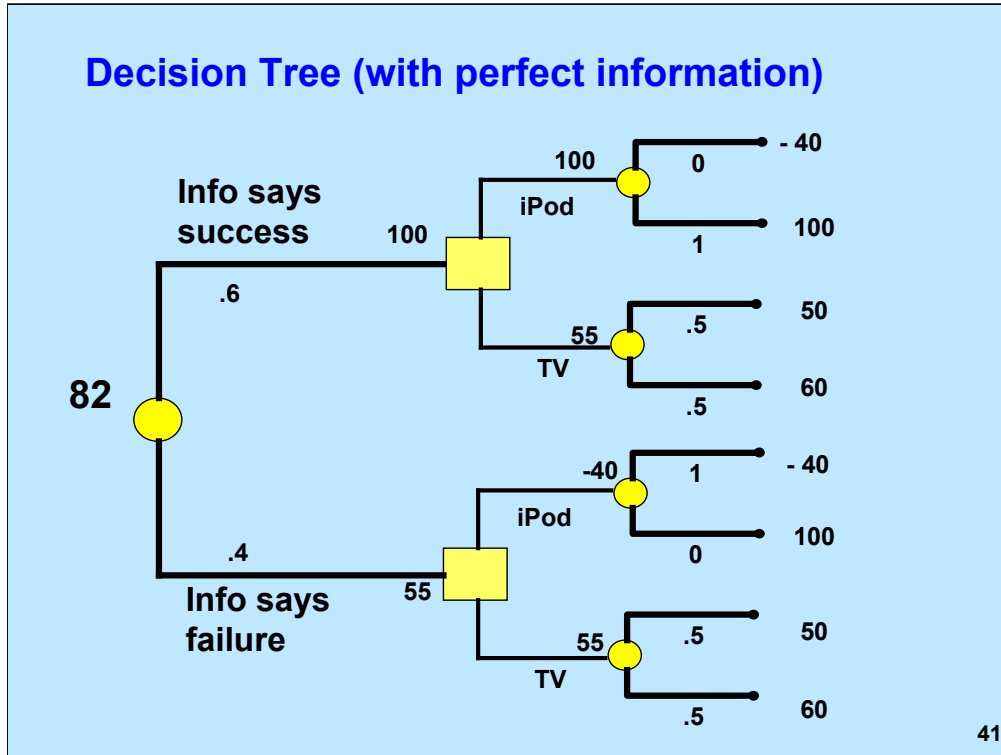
Decision Tree (with perfect information)

Info says success

100

.6

100

iPod

0

- 40

1

100

55

TV

.5

50

.5

60

82

-40

iPod

1

- 40

0

100

.4

55

Info says failure

55

TV

.5

50

.5

60

41